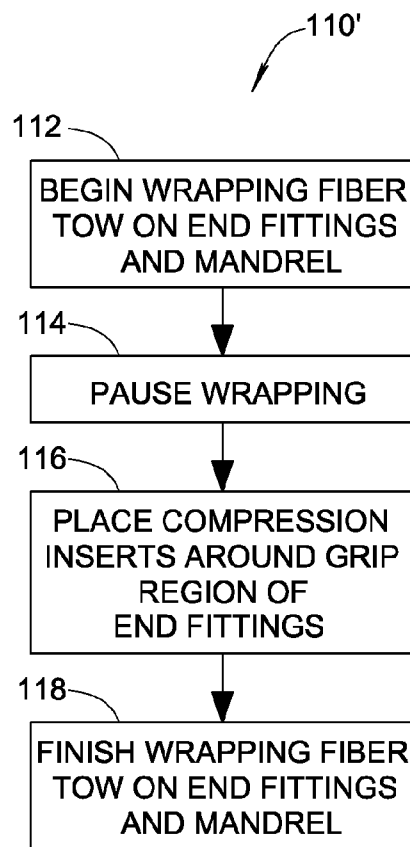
110'

112

BEGIN WRAPPING FIBER TOW ON END FITTINGS AND MANDREL

114

PAUSE WRAPPING

116

PLACE COMPRESSION INSERTS AROUND GRIP REGION OF END FITTINGS

118

FINISH WRAPPING FIBER TOW ON END FITTINGS AND MANDREL